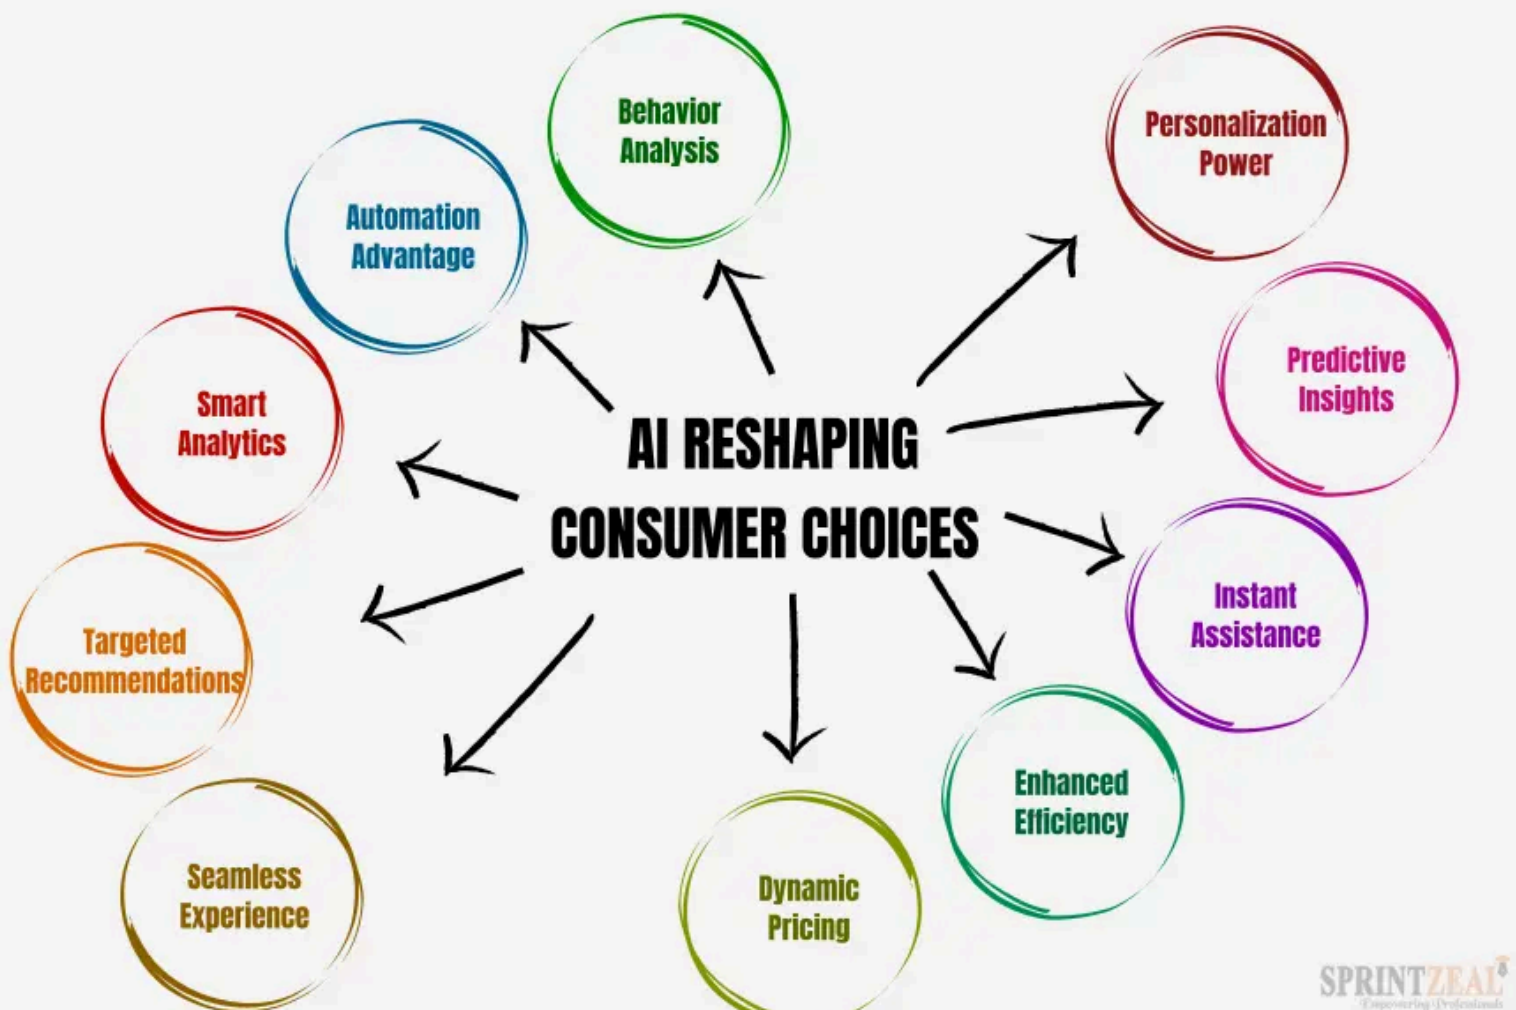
AI RESHAPING CONSUMER CHOICES

Behavior Analysis

Personalization Power

Automation Advantage

Predictive Insights

Smart Analytics

Instant Assistance

Targeted Recommendations

Enhanced Efficiency

Seamless Experience

Dynamic Pricing

SPRINTZEAL
Empowering Professionals